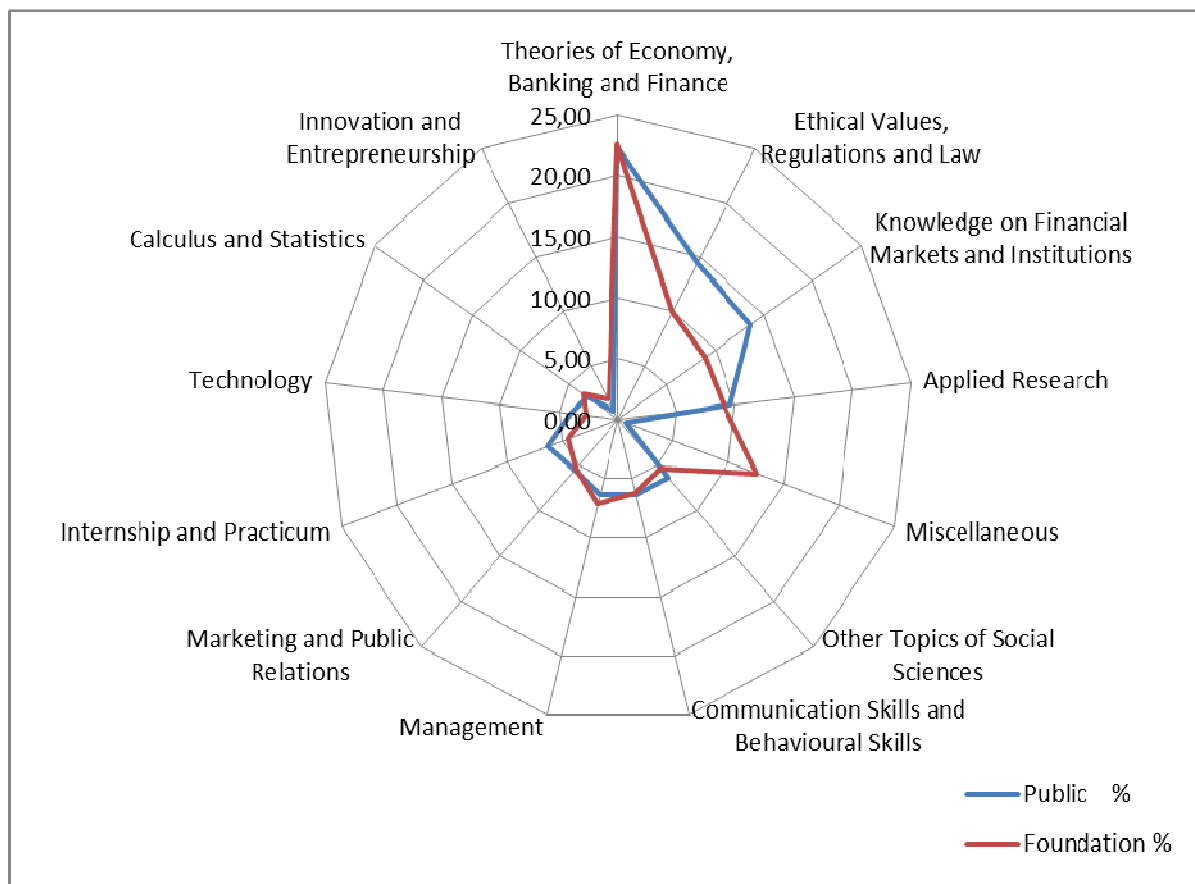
Theories of Economy, Banking and Finance

Ethical Values, Regulations and Law

Knowledge on Financial Markets and Institutions

Applied Research

Miscellaneous

Other Topics of Social Sciences

Communication Skills and Behavioural Skills

Management

Marketing and Public Relations

Internship and Practicum

Technology

Calculus and Statistics

Innovation and Entrepreneurship

25,00
20,00
15,00
10,00
5,00
0,00

Public %
Foundation %